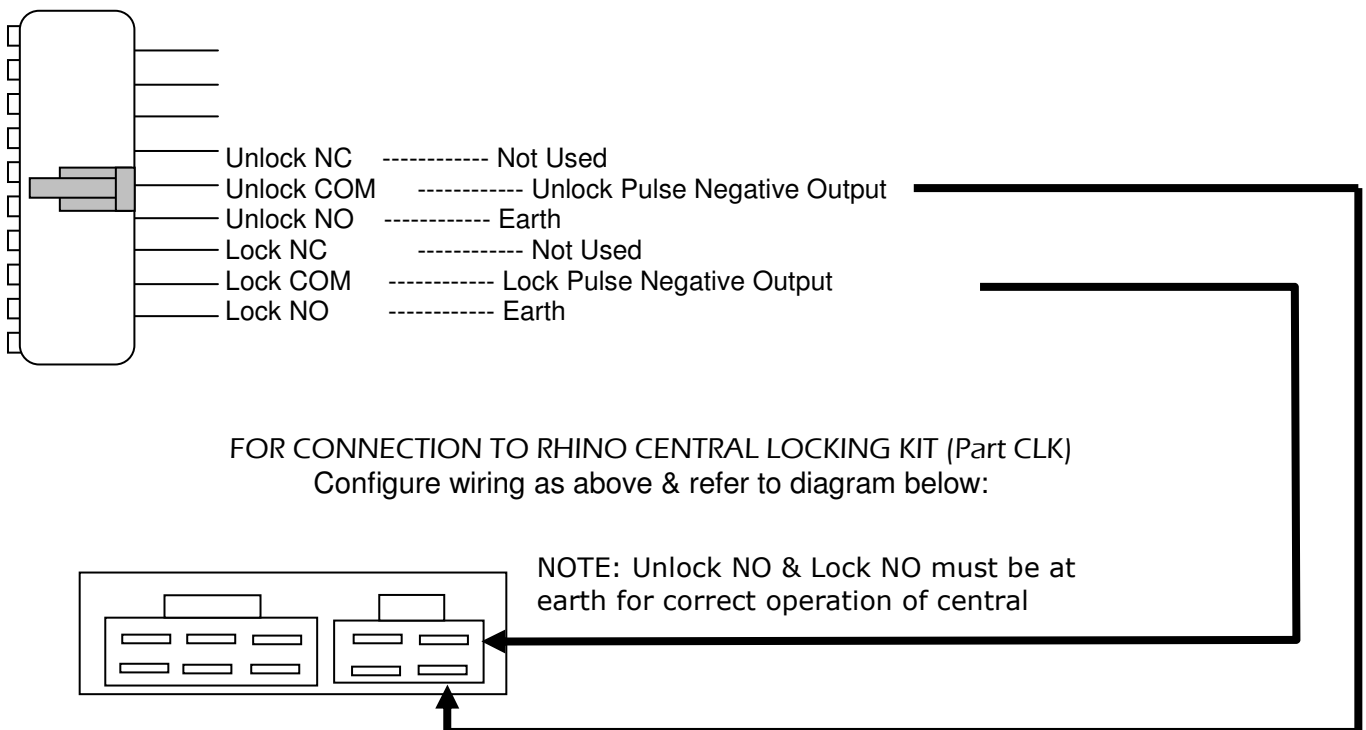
Unlock NC ------------ Not Used
Unlock COM ------------ Unlock Pulse Negative Output
Unlock NO ------------ Earth
Lock NC ------------ Not Used
Lock COM ------------ Lock Pulse Negative Output
Lock NO ------------ Earth

FOR CONNECTION TO RHINO CENTRAL LOCKING KIT (Part CLK)
Configure wiring as above & refer to diagram below:

NOTE: Unlock NO & Lock NO must be at earth for correct operation of central